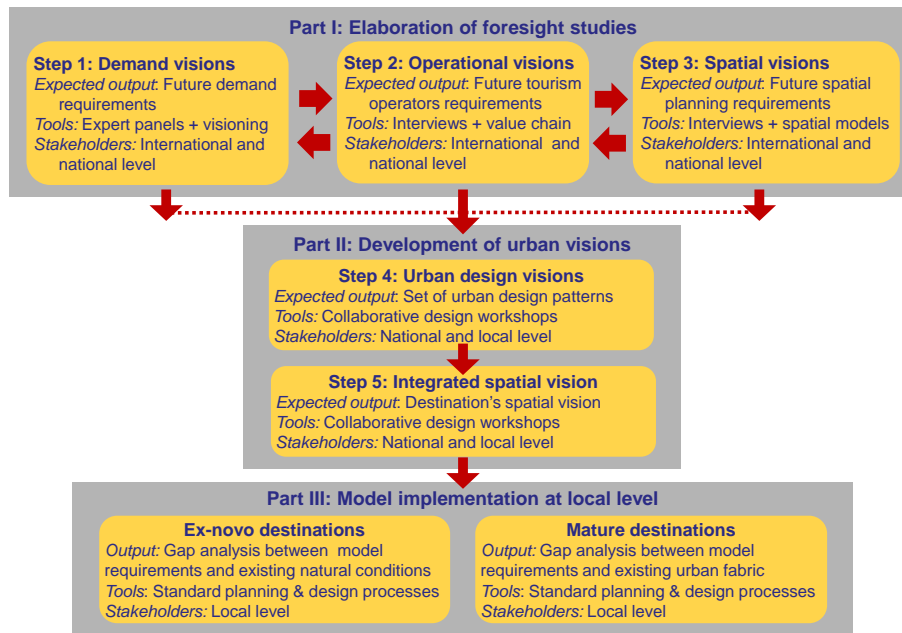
Part I: Elaboration of foresight studies

Step 1: Demand visions
*Expected output*: Future demand requirements
*Tools:* Expert panels + visioning
*Stakeholders:* International and national level

Step 2: Operational visions
*Expected output*: Future tourism operators requirements
*Tools:* Interviews + value chain
*Stakeholders:* International and national level

Step 3: Spatial visions
*Expected output*: Future spatial planning requirements
*Tools:* Interviews + spatial models
*Stakeholders:* International and national level

Part II: Development of urban visions

Step 4: Urban design visions
*Expected output*: Set of urban design patterns
*Tools:* Collaborative design workshops
*Stakeholders:* National and local level

Step 5: Integrated spatial vision
*Expected output*: Destination's spatial vision
*Tools:* Collaborative design workshops
*Stakeholders:* National and local level

Part III: Model implementation at local level

Ex-novo destinations
*Output:* Gap analysis between model requirements and existing natural conditions
*Tools*: Standard planning & design processes
*Stakeholders:* Local level

Mature destinations
*Output:* Gap analysis between model requirements and existing urban fabric
*Tools*: Standard planning & design processes
*Stakeholders:* Local level